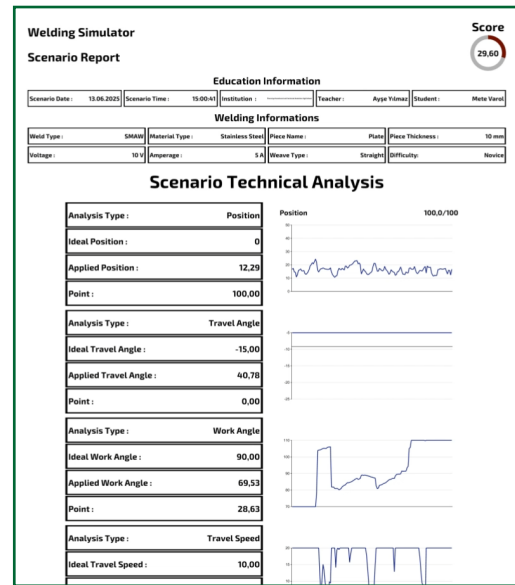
Welding Simulator

Scenario Report

Score

29,60

Education Information

| Scenario Date : 13.06.2025 | Scenario Time : 15:00:41 | Institution : ---------- | Teacher : Ayşe Yılmaz | Student : Mete Varol |
|---|---|---|---|---|

Welding Informations

| Weld Type : SMAW | Material Type : Stainless Steel | Piece Name : Plate | Piece Thickness : 10 mm |
|---|---|---|---|
| Voltage : 10 V | Amperage : 5 A | Weave Type : Straight | Difficulty : Novice |

Scenario Technical Analysis

| Analysis Type : | Position |
|---|---|
| Ideal Position : | 0 |
| Applied Position : | 12,29 |
| Point : | 100,00 |

Position 100,0/100

50 40 30 20 10 0

| Analysis Type : | Travel Angle |
|---|---|
| Ideal Travel Angle : | -15,00 |
| Applied Travel Angle : | 40,78 |
| Point : | 0,00 |

-5 -10 -15 -20 -25

| Analysis Type : | Work Angle |
|---|---|
| Ideal Work Angle : | 90,00 |
| Applied Work Angle : | 69,53 |
| Point : | 28,63 |

110 100 90 80 70

| Analysis Type : | Travel Speed |
|---|---|
| Ideal Travel Speed : | 10,00 |

20 15 10